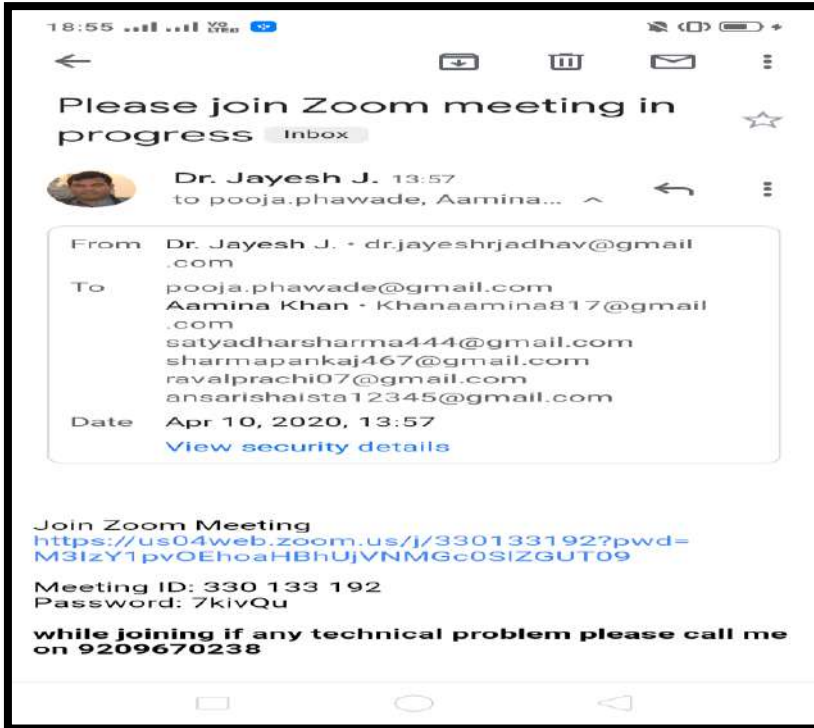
18:55 VoLTE

Please join Zoom meeting in progress Inbox

Dr. Jayesh J. 13:57
to pooja.phawade, Aamina...

| From | Dr. Jayesh J. • dr.jayeshrjadhav@gmail.com |
|---|---|
| To | pooja.phawade@gmail.com Aamina Khan • Khanaamina817@gmail.com satyadharsharma444@gmail.com sharmapankaj467@gmail.com ravalprachi07@gmail.com ansarishaista12345@gmail.com |
| Date | Apr 10, 2020, 13:57 |
| | View security details |

Join Zoom Meeting
https://us04web.zoom.us/j/330133192?pwd=M3IzY1pvOEhoaHBhUjVNMGc0SlZGUT09

Meeting ID: 330 133 192
Password: 7kivQu

while joining if any technical problem please call me on 9209670238